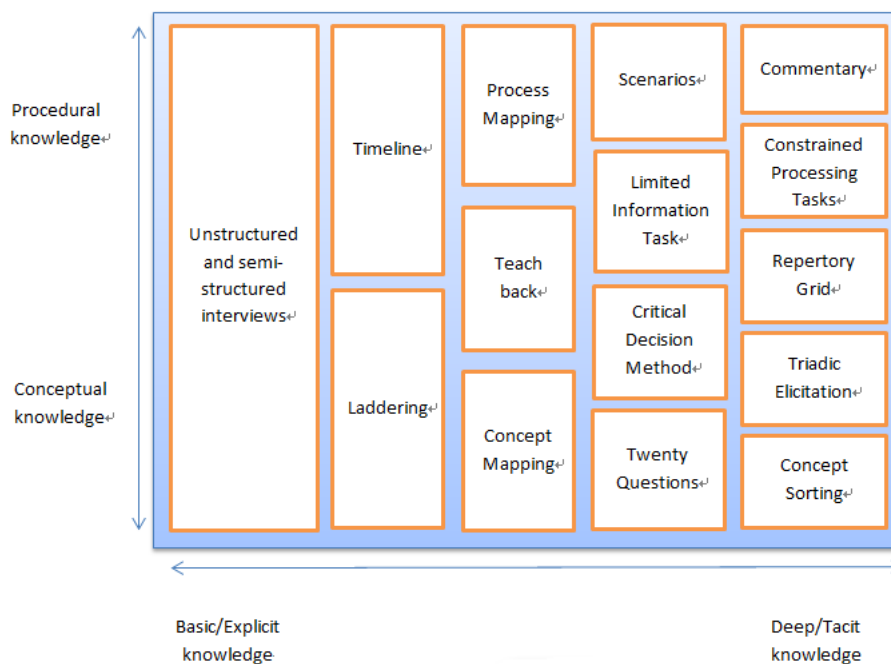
Procedural knowledge

Conceptual knowledge

Unstructured and semi-structured interviews

Timeline

Laddering

Process Mapping

Teach back

Concept Mapping

Scenarios

Limited Information Task

Critical Decision Method

Twenty Questions

Commentary

Constrained Processing Tasks

Repertory Grid

Triadic Elicitation

Concept Sorting

Basic/Explicit knowledge

Deep/Tacit knowledge